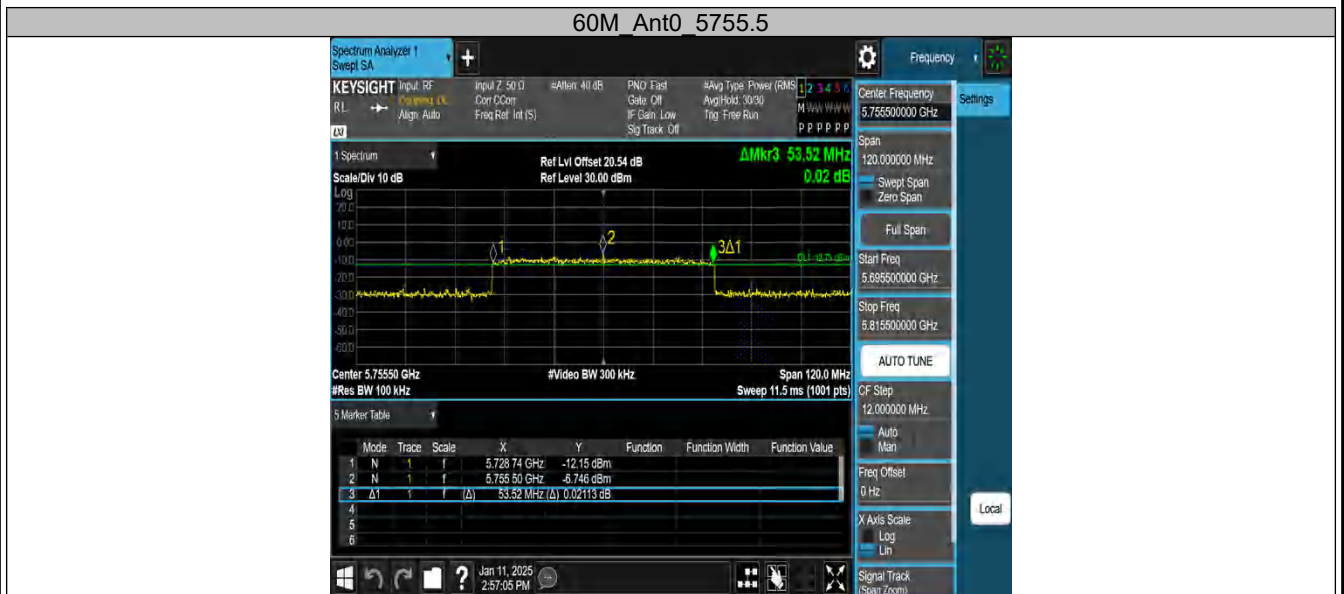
60M_Ant0_5755.5

Spectrum Analyzer 1
Swept SA

Frequency

KEYSIGHT Input: RF
Coupling: DC
Align: Auto
RL

Input Z: 50 Ω
Corr CCorr
Freq Ref: Int (S)

#Atten: 40 dB

PNO: Fast
Gate: Off
IF Gain: Low
Sig Track: Off

#Avg Type: Power (RMS)
Avg|Hold: 30/30
Trig: Free Run

1 2 3 4 5 6
M
P P P P P P

Center Frequency
5.755500000 GHz

Settings

1 Spectrum

Ref Lvl Offset 20.54 dB
Ref Level 30.00 dBm

ΔMkr3 53.52 MHz
0.02 dB

Scale/Div 10 dB
Log
20.0
10.0
0.00
-10.0
-20.0
-30.0
-40.0
-50.0
-60.0

1
2
3Δ1
DL1 -12.75 dBm

Center 5.75550 GHz
#Res BW 100 kHz

#Video BW 300 kHz

Span 120.0 MHz
Sweep 11.5 ms (1001 pts)

Span
120.000000 MHz
Swept Span
Zero Span

Full Span

Start Freq
5.695500000 GHz

Stop Freq
5.815500000 GHz

AUTO TUNE

CF Step
12.000000 MHz
Auto
Man

Freq Offset
0 Hz

X Axis Scale
Log
Lin

Signal Track
(Span Zoom)

Local

5 Marker Table

| | Mode | Trace | Scale | X | Y | Function | Function Width | Function Value |
|---|---|---|---|---|---|---|---|---|
| 1 | N | 1 | f | 5.728 74 GHz | -12.15 dBm | | | |
| 2 | N | 1 | f | 5.755 50 GHz | -6.746 dBm | | | |
| 3 | Δ1 | 1 | f | (Δ) 53.52 MHz | (Δ) 0.02113 dB | | | |
| 4 | | | | | | | | |
| 5 | | | | | | | | |
| 6 | | | | | | | | |

Jan 11, 2025
2:57:05 PM